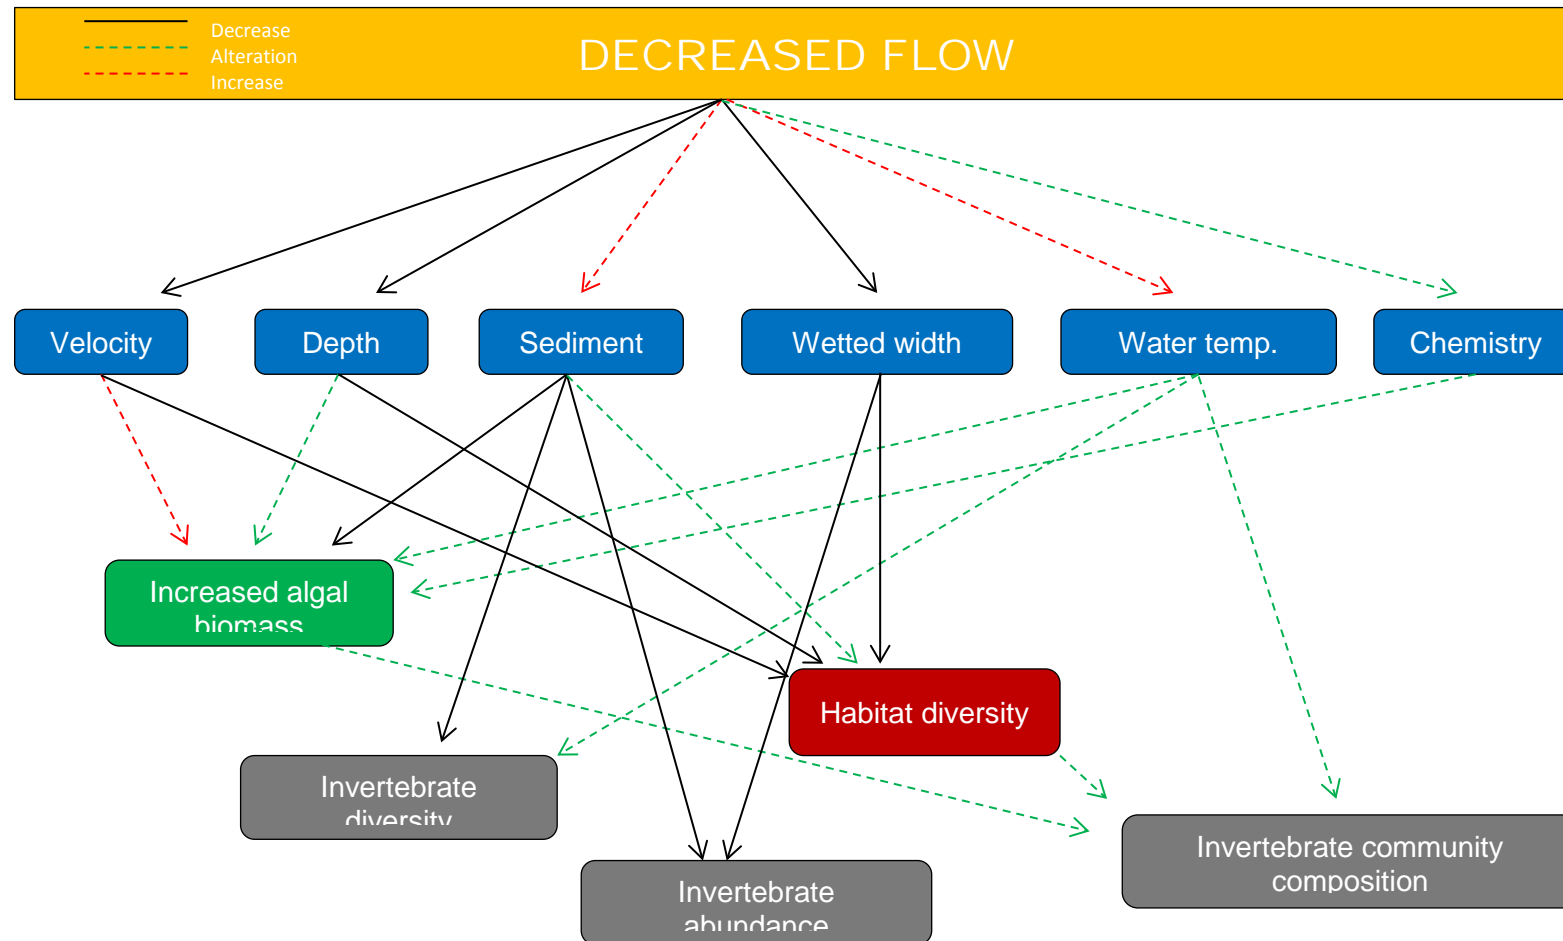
Decrease
Alteration
Increase

DECREASED FLOW

Velocity

Depth

Sediment

Wetted width

Water temp.

Chemistry

Increased algal biomass

Habitat diversity

Invertebrate diversity

Invertebrate community composition

Invertebrate abundance